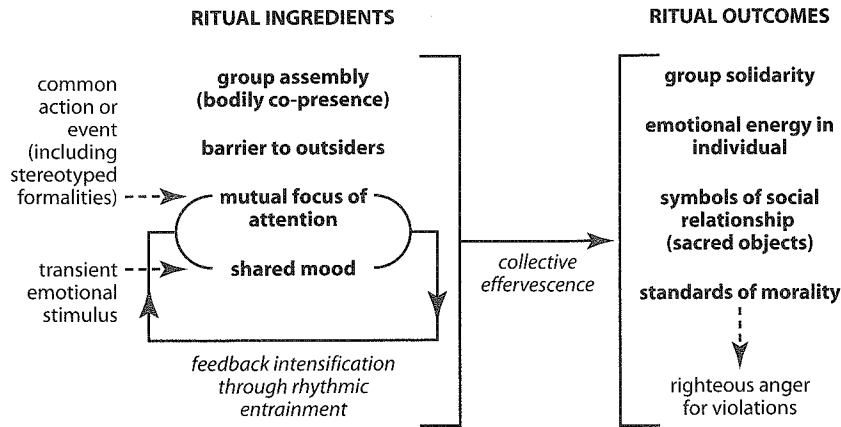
RITUAL INGREDIENTS

RITUAL OUTCOMES

common action or event (including stereotyped formalities)

transient emotional stimulus

group assembly (bodily co-presence)

barrier to outsiders

mutual focus of attention

shared mood

feedback intensification through rhythmic entrainment

collective effervescence

group solidarity

emotional energy in individual

symbols of social relationship (sacred objects)

standards of morality

righteous anger for violations